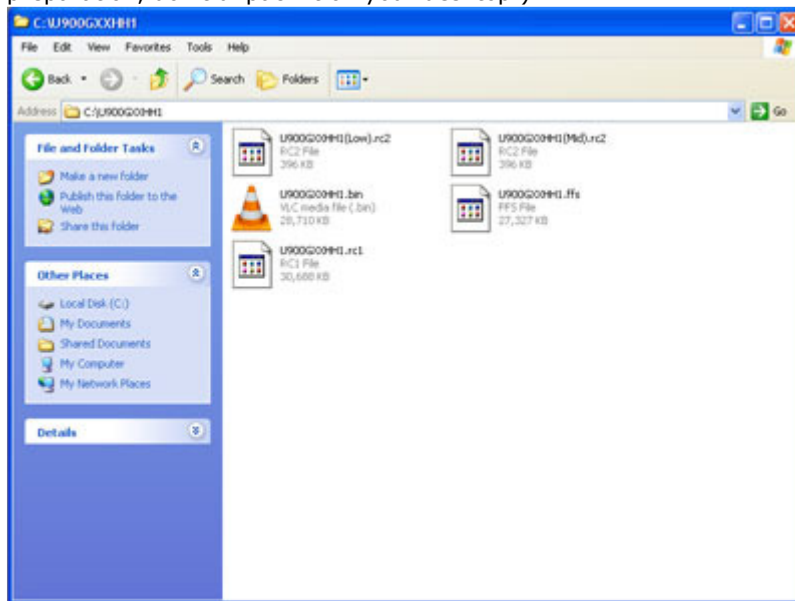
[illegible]

C:\U900GXXHH1

File Edit View Favorites Tools Help

Back Search Folders

Address C:\U900GXXHH1

Go

File and Folder Tasks

Make a new folder

Publish this folder to the Web

Share this folder

Other Places

Local Disk (C:)

My Documents

Shared Documents

My Computer

My Network Places

Details

U900GXXHH1(Low).rc2
RC2 File
396 KB

U900GXXHH1(Mid).rc2
RC2 File
396 KB

U900GXXHH1.bin
VLC media file (.bin)
28,710 KB

U900GXXHH1.ffs
FFS File
27,327 KB

U900GXXHH1.rc1
RC1 File
30,688 KB